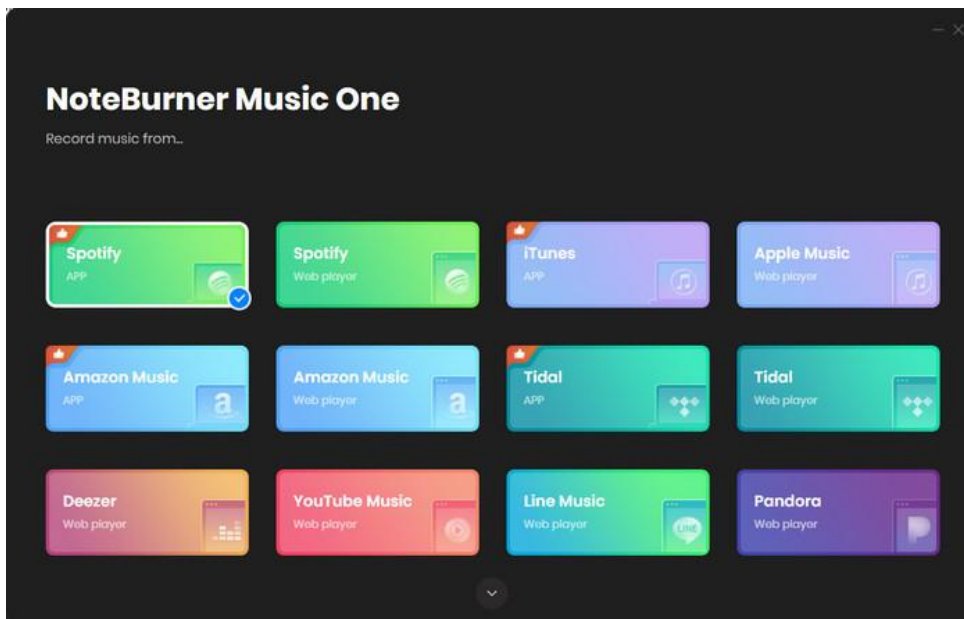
NoteBurner Music One

Record music from...

Spotify
APP

Spotify
Web player

iTunes
APP

Apple Music
Web player

Amazon Music
APP

Amazon Music
Web player

Tidal
APP

Tidal
Web player

Deezer
Web player

YouTube Music
Web player

Line Music
Web player

Pandora
Web player